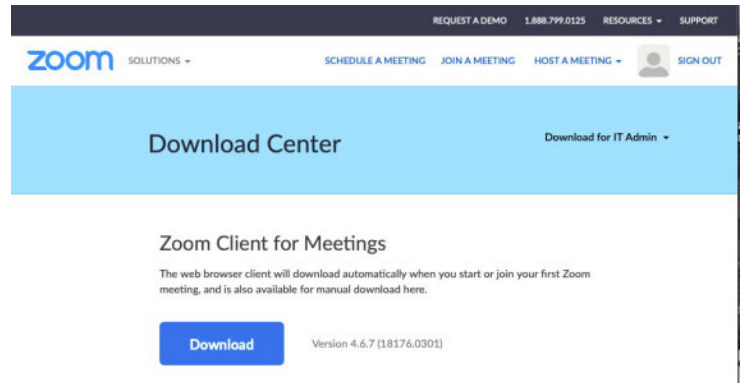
REQUEST A DEMO 1.888.799.0125 RESOURCES ▾ SUPPORT

zoom SOLUTIONS ▾ SCHEDULE A MEETING JOIN A MEETING HOST A MEETING ▾ SIGN OUT

Download Center

Download for IT Admin ▾

Zoom Client for Meetings

The web browser client will download automatically when you start or join your first Zoom meeting, and is also available for manual download here.

Download

Version 4.6.7 (18176.0301)